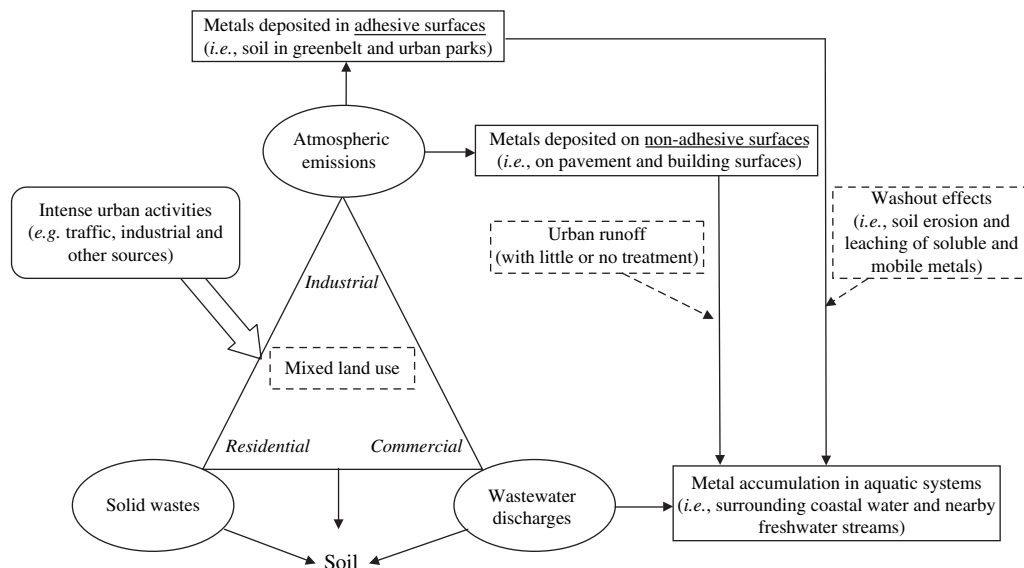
Metals deposited in adhesive surfaces (*i.e.*, soil in greenbelt and urban parks)

Atmospheric emissions

Metals deposited on non-adhesive surfaces (*i.e.*, on pavement and building surfaces)

Intense urban activities (*e.g.* traffic, industrial and other sources)

Urban runoff (with little or no treatment)

Washout effects (*i.e.*, soil erosion and leaching of soluble and mobile metals)

*Industrial*

Mixed land use

*Residential*

*Commercial*

Solid wastes

Wastewater discharges

Metal accumulation in aquatic systems (*i.e.*, surrounding coastal water and nearby freshwater streams)

Soil